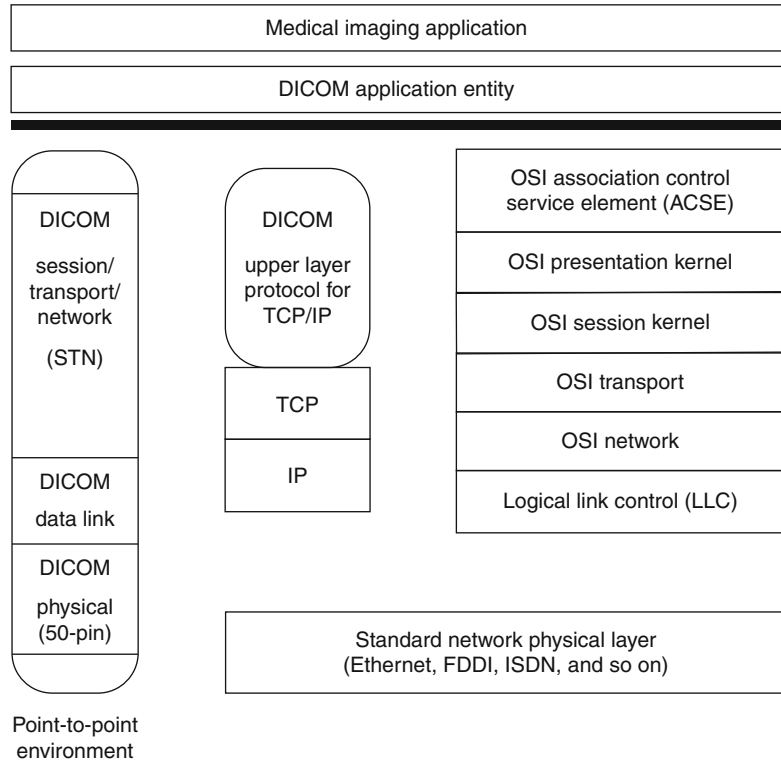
Medical imaging application

DICOM application entity

DICOM

session/ transport/ network

(STN)

DICOM

data link

DICOM

physical (50-pin)

Point-to-point environment

DICOM

upper layer protocol for TCP/IP

TCP

IP

OSI association control service element (ACSE)

OSI presentation kernel

OSI session kernel

OSI transport

OSI network

Logical link control (LLC)

Standard network physical layer (Ethernet, FDDI, ISDN, and so on)